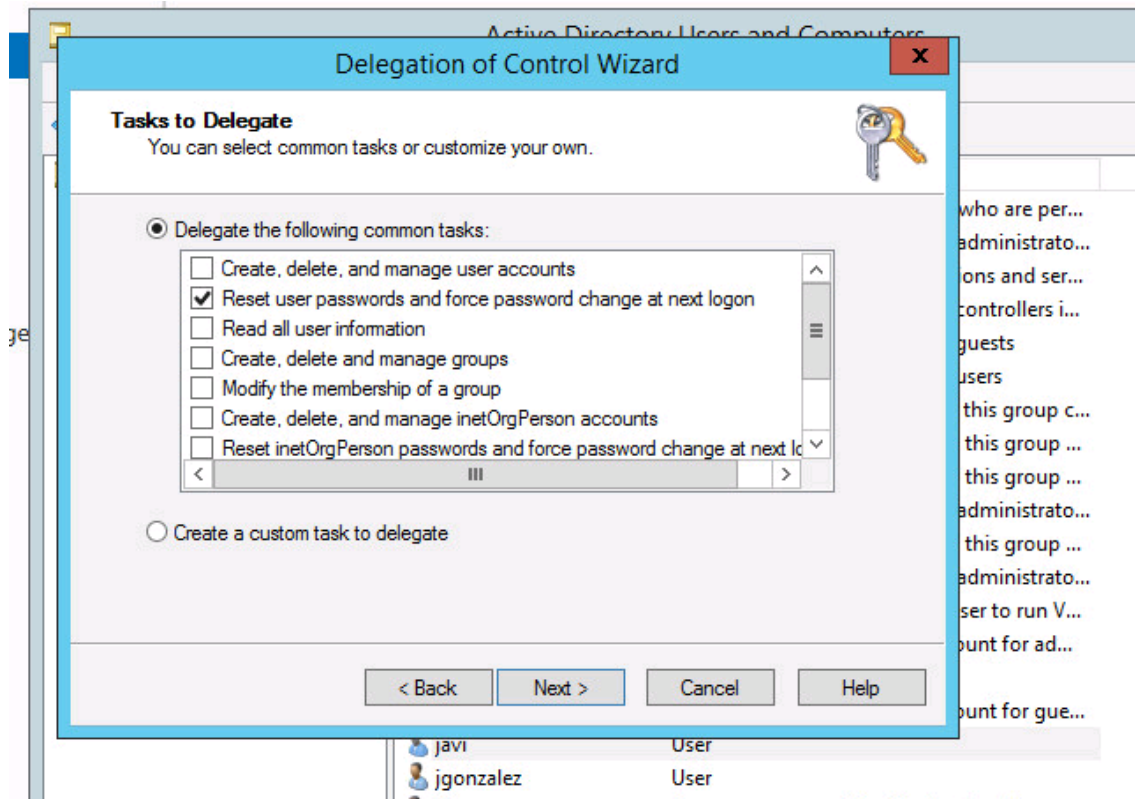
Active Directory Users and Computers

Delegation of Control Wizard

Tasks to Delegate
You can select common tasks or customize your own.

Delegate the following common tasks:

Create, delete, and manage user accounts
Reset user passwords and force password change at next logon
Read all user information
Create, delete and manage groups
Modify the membership of a group
Create, delete, and manage inetOrgPerson accounts
Reset inetOrgPerson passwords and force password change at next lo

Create a custom task to delegate

< Back
Next >
Cancel
Help

ge

who are per...
administrato...
ions and ser...
controllers i...
guests
users
this group c...
this group ...
this group ...
administrato...
this group ...
administrato...
ser to run V...
ount for ad...
ount for gue...

javi User
jgonzalez User